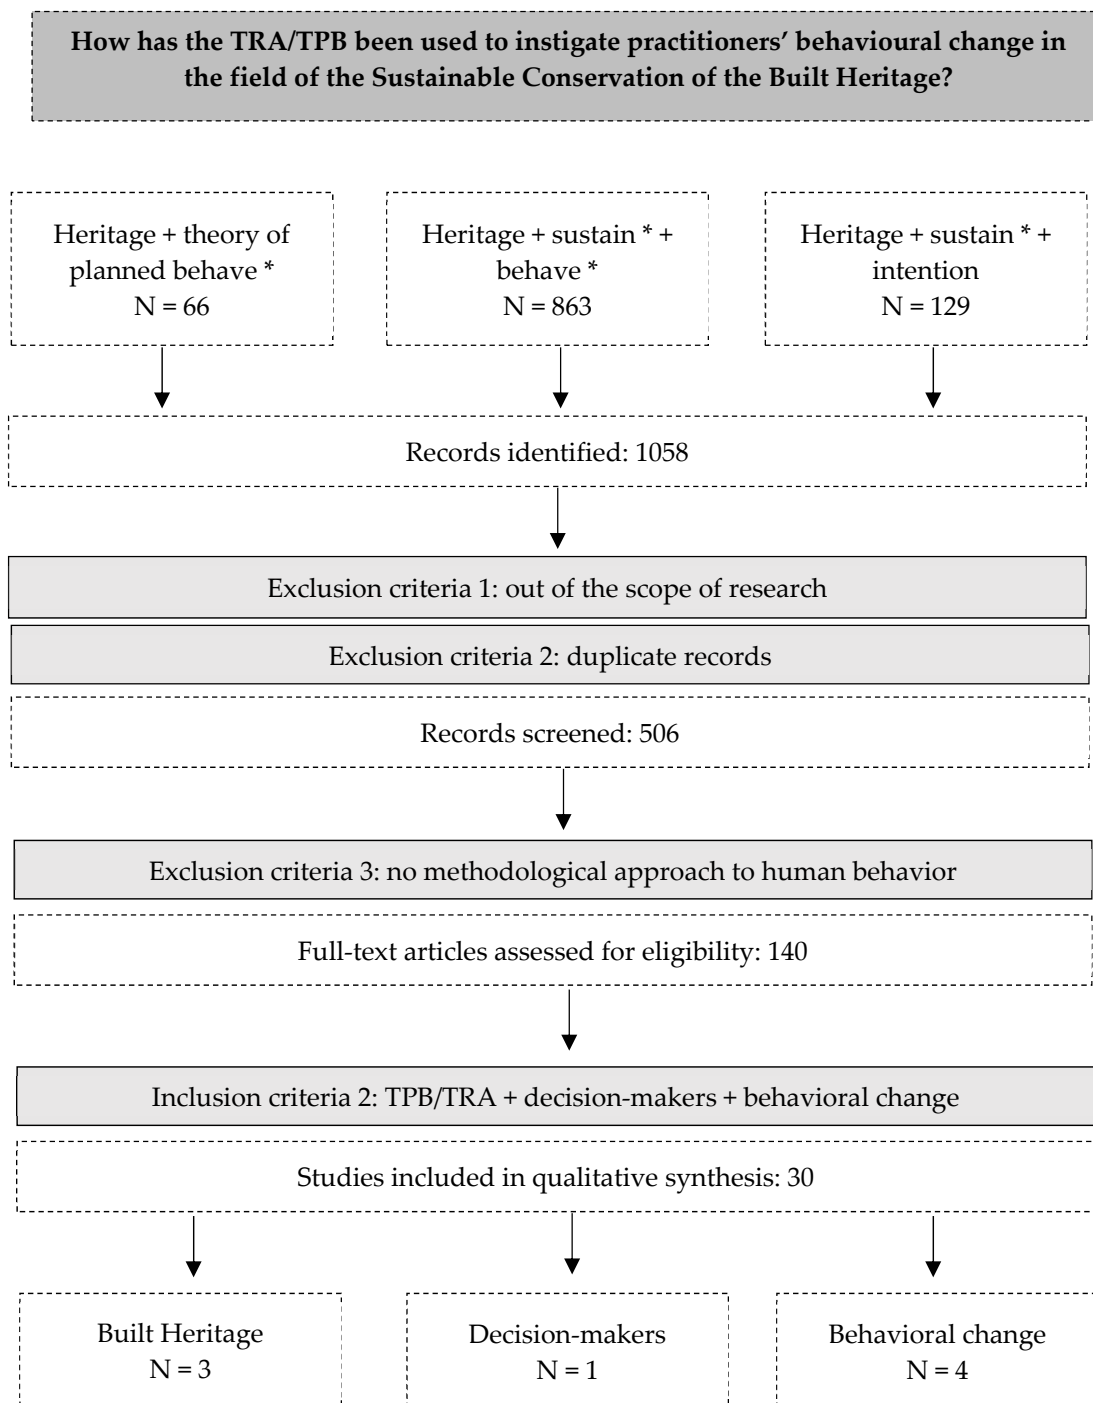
How has the TRA/TPB been used to instigate practitioners' behavioural change in the field of the Sustainable Conservation of the Built Heritage?

Heritage + theory of planned behave *
N = 66

Heritage + sustain * + behave *
N = 863

Heritage + sustain * + intention
N = 129

Records identified: 1058

Exclusion criteria 1: out of the scope of research

Exclusion criteria 2: duplicate records

Records screened: 506

Exclusion criteria 3: no methodological approach to human behavior

Full-text articles assessed for eligibility: 140

Inclusion criteria 2: TPB/TRA + decision-makers + behavioral change

Studies included in qualitative synthesis: 30

Built Heritage
N = 3

Decision-makers
N = 1

Behavioral change
N = 4